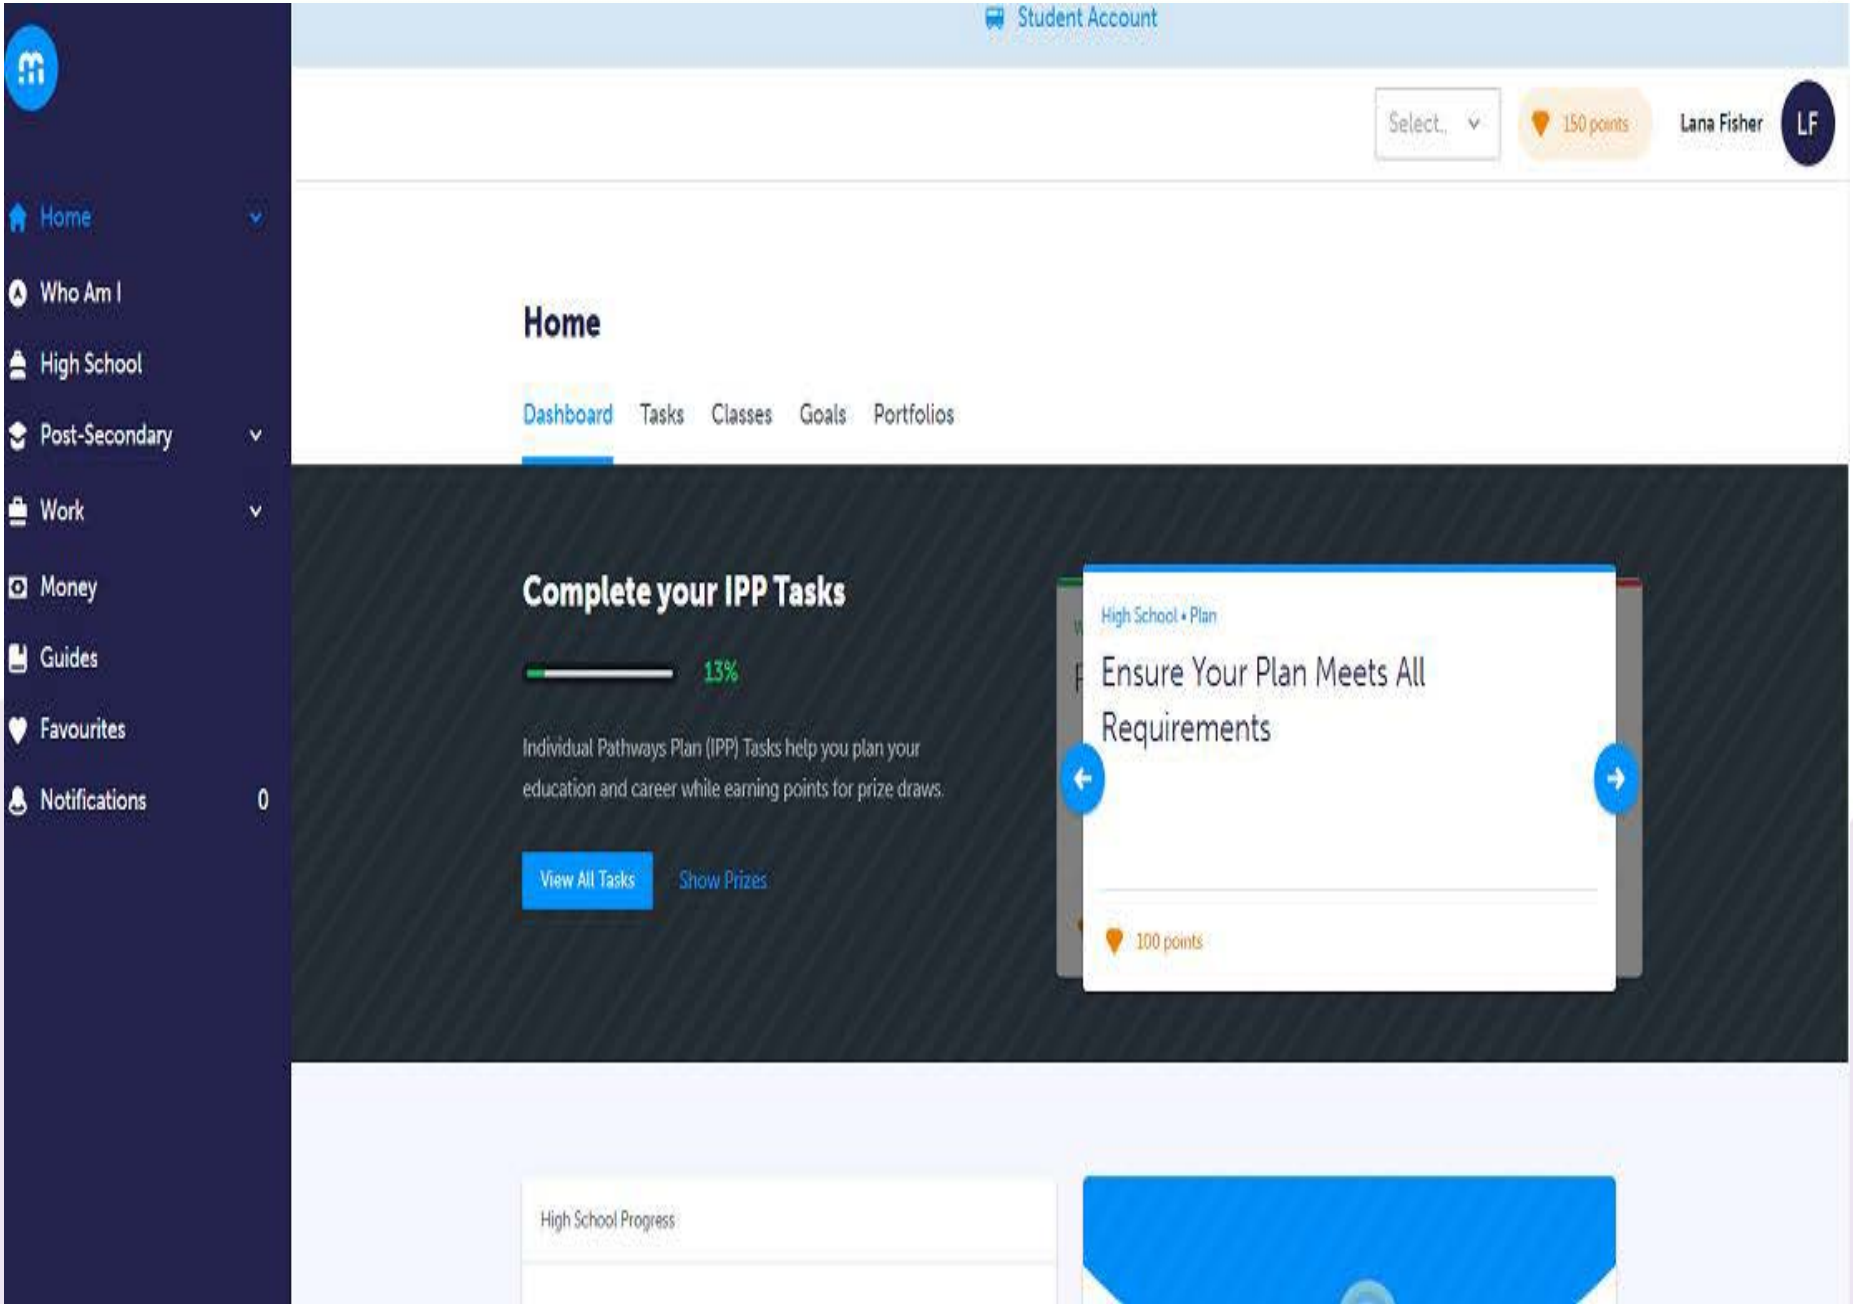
Student Account

Select.. 150 points Lana Fisher LF

Home
Who Am I
High School
Post-Secondary
Work
Money
Guides
Favourites
Notifications 0

Home

Dashboard Tasks Classes Goals Portfolios

Complete your IPP Tasks

13%

Individual Pathways Plan (IPP) Tasks help you plan your education and career while earning points for prize draws.

View All Tasks Show Prizes

High School • Plan

Ensure Your Plan Meets All Requirements

100 points

High School Progress